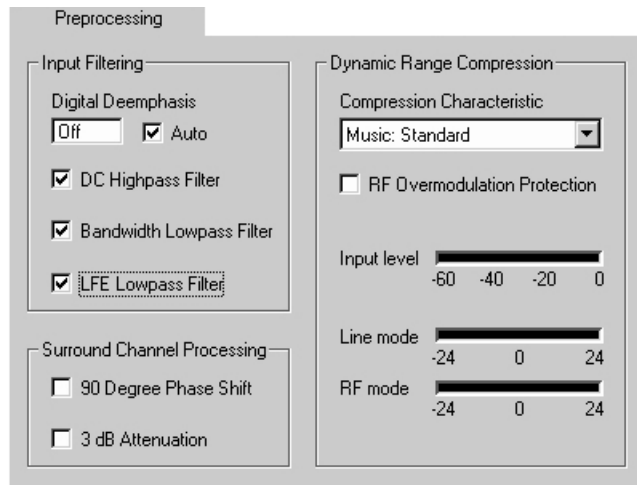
Preprocessing

Input Filtering

Digital Deemphasis

Off

Auto

DC Highpass Filter

Bandwidth Lowpass Filter

LFE Lowpass Filter

Surround Channel Processing

90 Degree Phase Shift

3 dB Attenuation

Dynamic Range Compression

Compression Characteristic

Music: Standard

RF Overmodulation Protection

Input level

-60 -40 -20 0

Line mode

-24 0 24

RF mode

-24 0 24